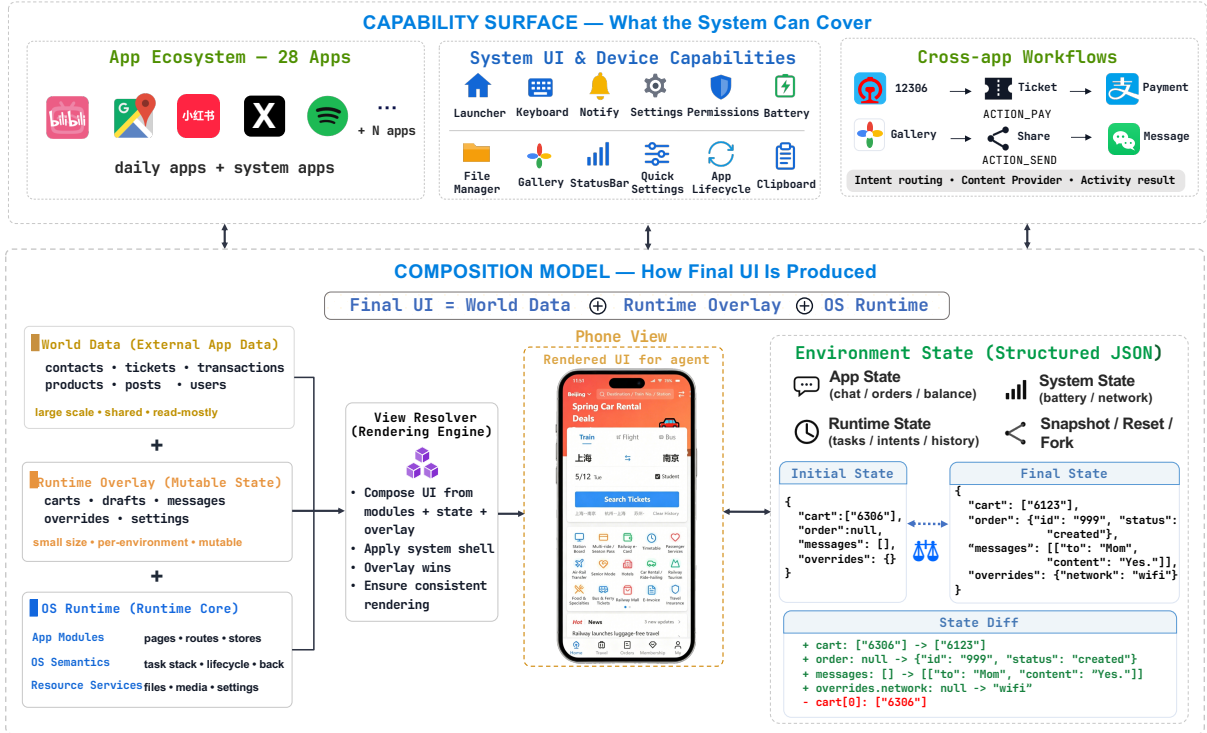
CAPABILITY SURFACE — What the System Can Cover

App Ecosystem — 28 Apps

bilibili 小红书 X ... + N apps

daily apps + system apps

System UI & Device Capabilities

Launcher Keyboard Notify Settings Permissions Battery

File Manager Gallery StatusBar Quick Settings App Lifecycle Clipboard

Cross-app Workflows

12306 → Ticket ACTION_PAY → Payment

Gallery → Share ACTION_SEND → Message

Intent routing • Content Provider • Activity result

COMPOSITION MODEL — How Final UI Is Produced

Final UI = World Data ⊕ Runtime Overlay ⊕ OS Runtime

World Data (External App Data)
contacts • tickets • transactions
products • posts • users
large scale • shared • read-mostly

+

Runtime Overlay (Mutable State)
carts • drafts • messages
overrides • settings
small size • per-environment • mutable

+

OS Runtime (Runtime Core)
App Modules pages • routes • stores
OS Semantics task stack • lifecycle • back
Resource Services files • media • settings

View Resolver (Rendering Engine)
• Compose UI from modules + state + overlay
• Apply system shell
• Overlay wins
• Ensure consistent rendering

Phone View
Rendered UI for agent

Spring Car Rental Deals
Train Flight Bus
上海 南京
5/12 Student
Search Tickets
Hot News
Railway launches luggage-free travel

Environment State (Structured JSON)
App State (chat / orders / balance)
System State (battery / network)
Runtime State (tasks / intents / history)
Snapshot / Reset / Fork

Initial State
{
"cart":["6306"],
"order":null,
"messages": [],
"overrides": {}
}

Final State
{
"cart": ["6123"],
"order": {"id": "999", "status": "created"},
"messages": [["to": "Mom", "content": "Yes."]],
"overrides": {"network": "wifi"}
}

State Diff
+ cart: ["6306"] -> ["6123"]
+ order: null -> {"id": "999", "status": "created"}
+ messages: [] -> [["to": "Mom", "content": "Yes."]]
+ overrides.network: null -> "wifi"
- cart[0]: ["6306"]